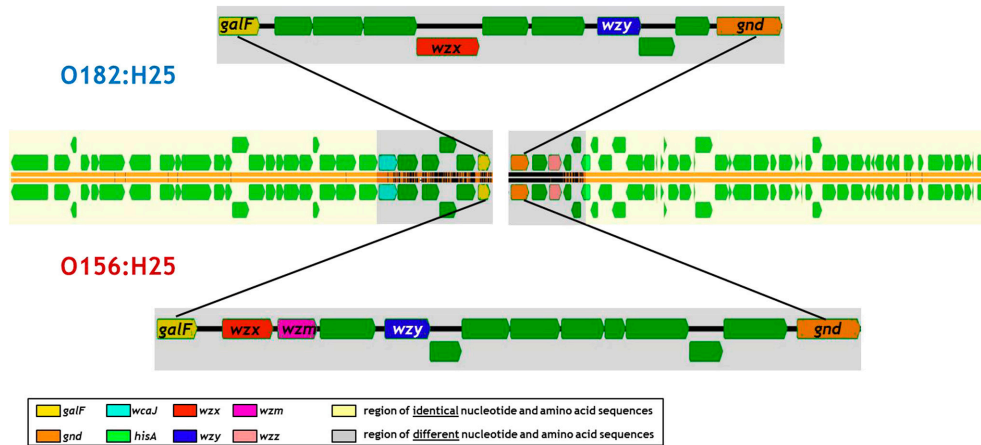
galF
wzx
wzy
gnd

O182:H25

O156:H25

galF
wzx
wzm
wzy
gnd

galF
wcaJ
wzx
wzm
region of identical nucleotide and amino acid sequences
gnd
hisA
wzy
wzz
region of different nucleotide and amino acid sequences